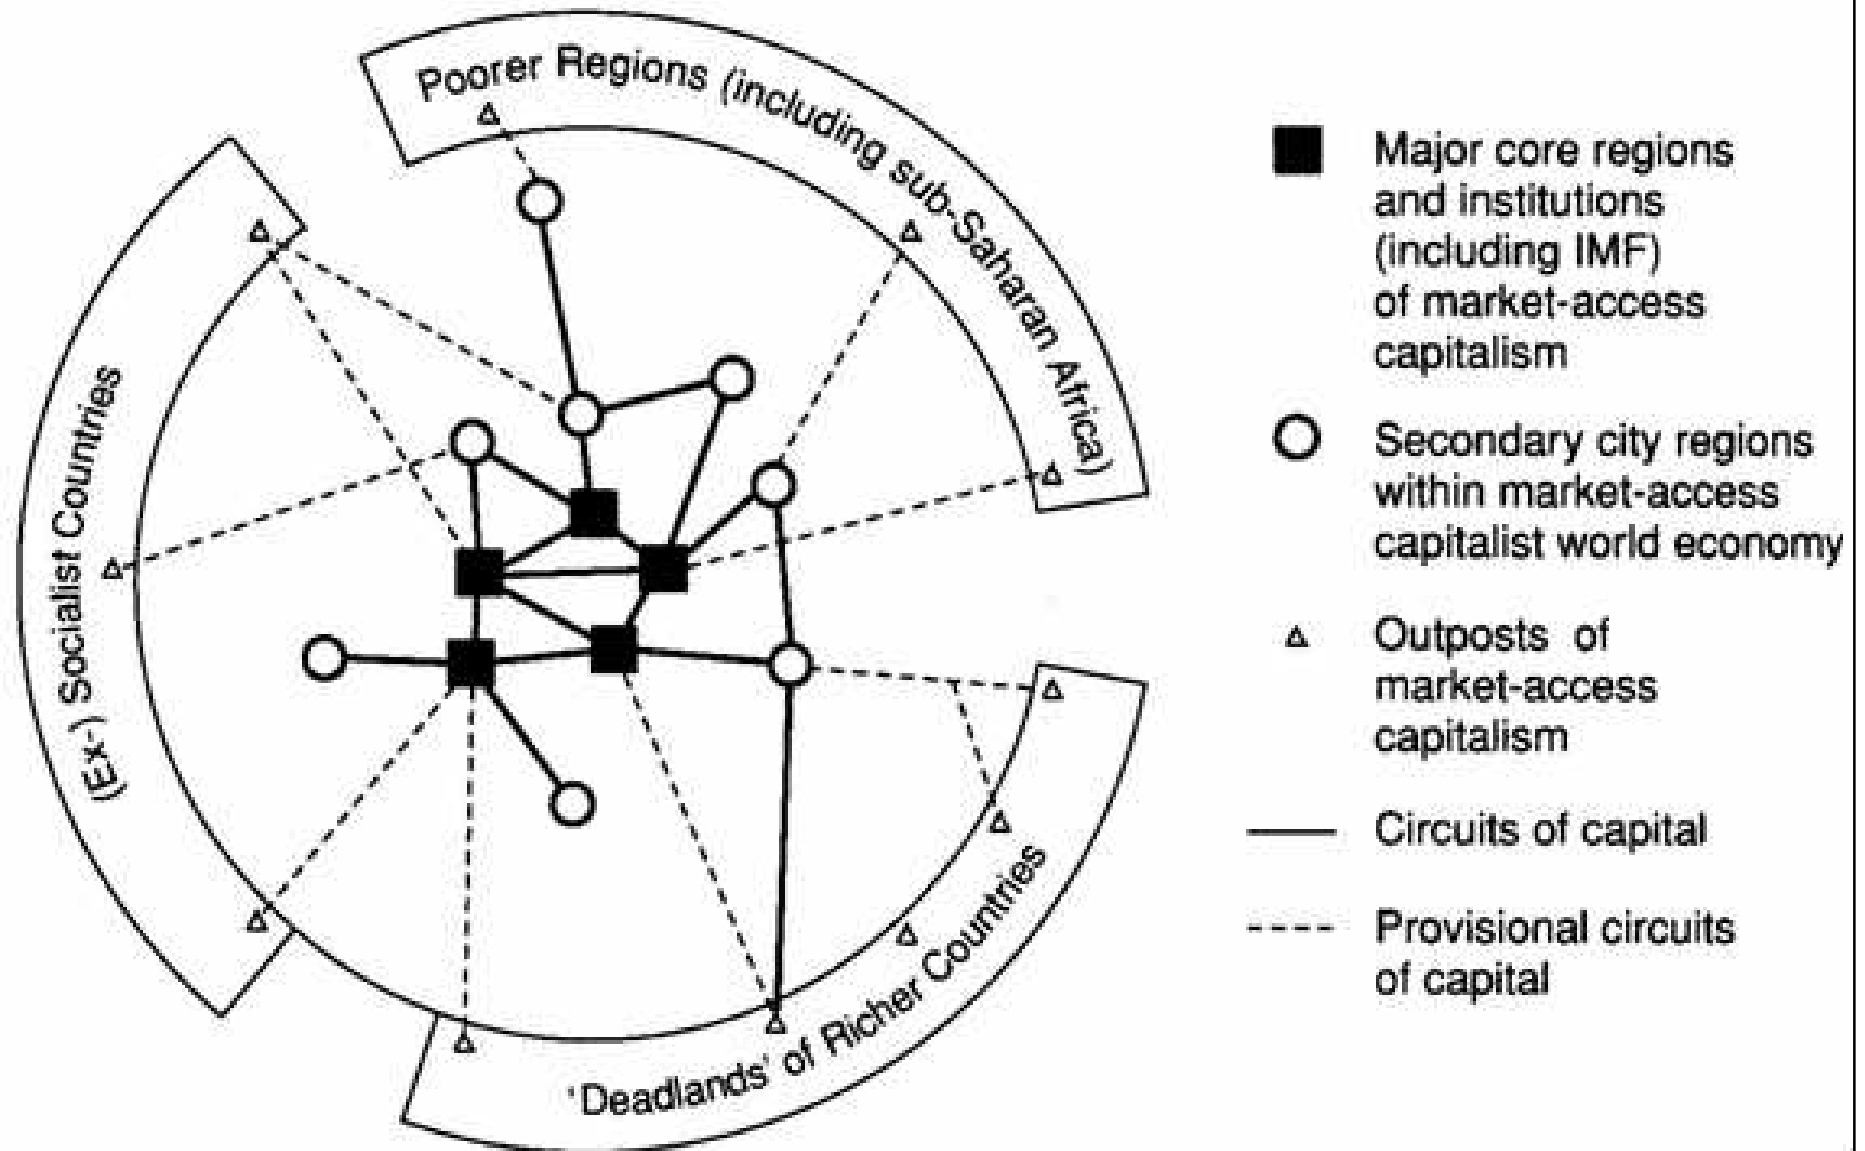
Poorer Regions (including sub-Saharan Africa)

(Ex-) Socialist Countries

'Deadlands' of Richer Countries

Major core regions and institutions (including IMF) of market-access capitalism

Secondary city regions within market-access capitalist world economy

Outposts of market-access capitalism

Circuits of capital

Provisional circuits of capital